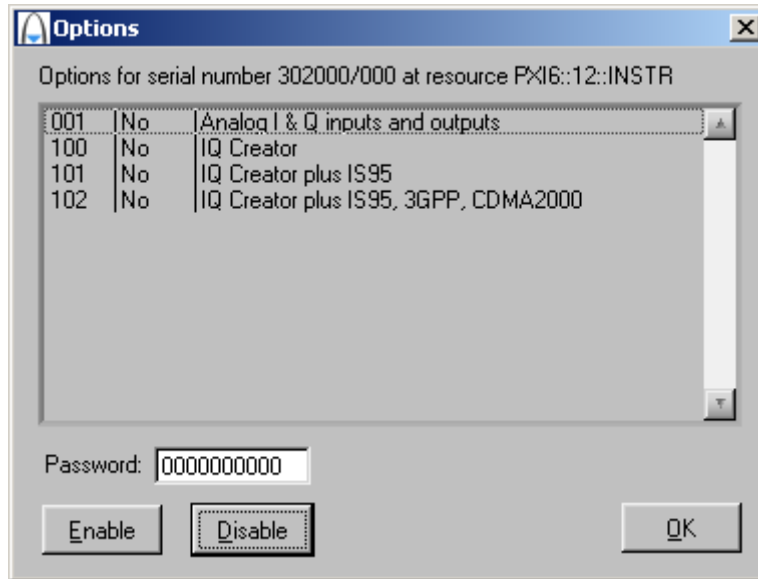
Options

Options for serial number 302000/000 at resource PXI6::12::INSTR

| | | |
|---|---|---|
| 001 | No | Analog I & Q inputs and outputs |
| 100 | No | IQ Creator |
| 101 | No | IQ Creator plus IS95 |
| 102 | No | IQ Creator plus IS95, 3GPP, CDMA2000 |

Password: 0000000000

Enable Disable OK